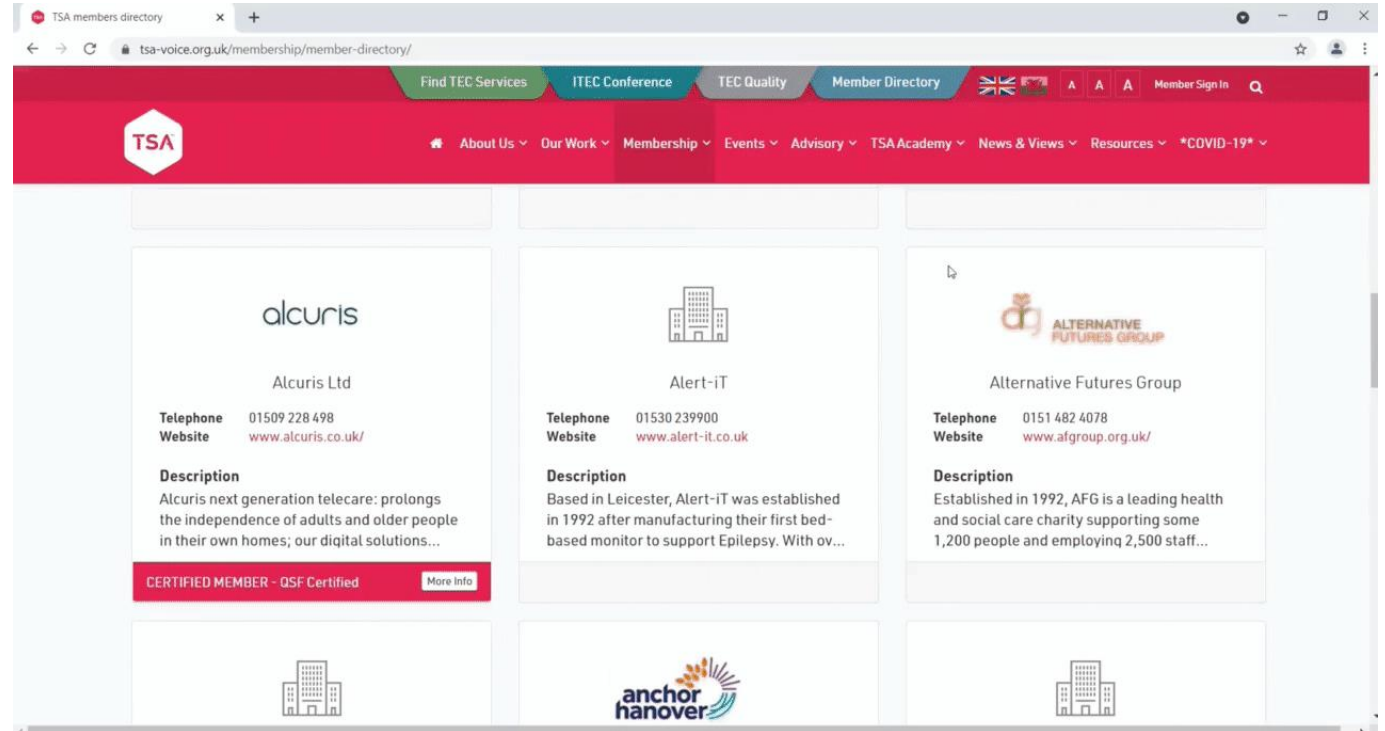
TSA members directory

tsa-voice.org.uk/membership/member-directory/

Find TEC Services ITEC Conference TEC Quality Member Directory A A A Member Sign In

TSA

About Us Our Work Membership Events Advisory TSA Academy News & Views Resources *COVID-19*

alcuris

Alcuris Ltd

Telephone 01509 228 498
Website www.alcuris.co.uk/

Description
Alcuris next generation telecare: prolongs the independence of adults and older people in their own homes; our digital solutions...

CERTIFIED MEMBER - QSF Certified More Info

Alert-iT

Telephone 01530 239900
Website www.alert-it.co.uk

Description
Based in Leicester, Alert-iT was established in 1992 after manufacturing their first bed-based monitor to support Epilepsy. With ov...

afg ALTERNATIVE FUTURES GROUP

Alternative Futures Group

Telephone 0151 482 4078
Website www.afgroup.org.uk/

Description
Established in 1992, AFG is a leading health and social care charity supporting some 1,200 people and employing 2,500 staff...

anchor hanover